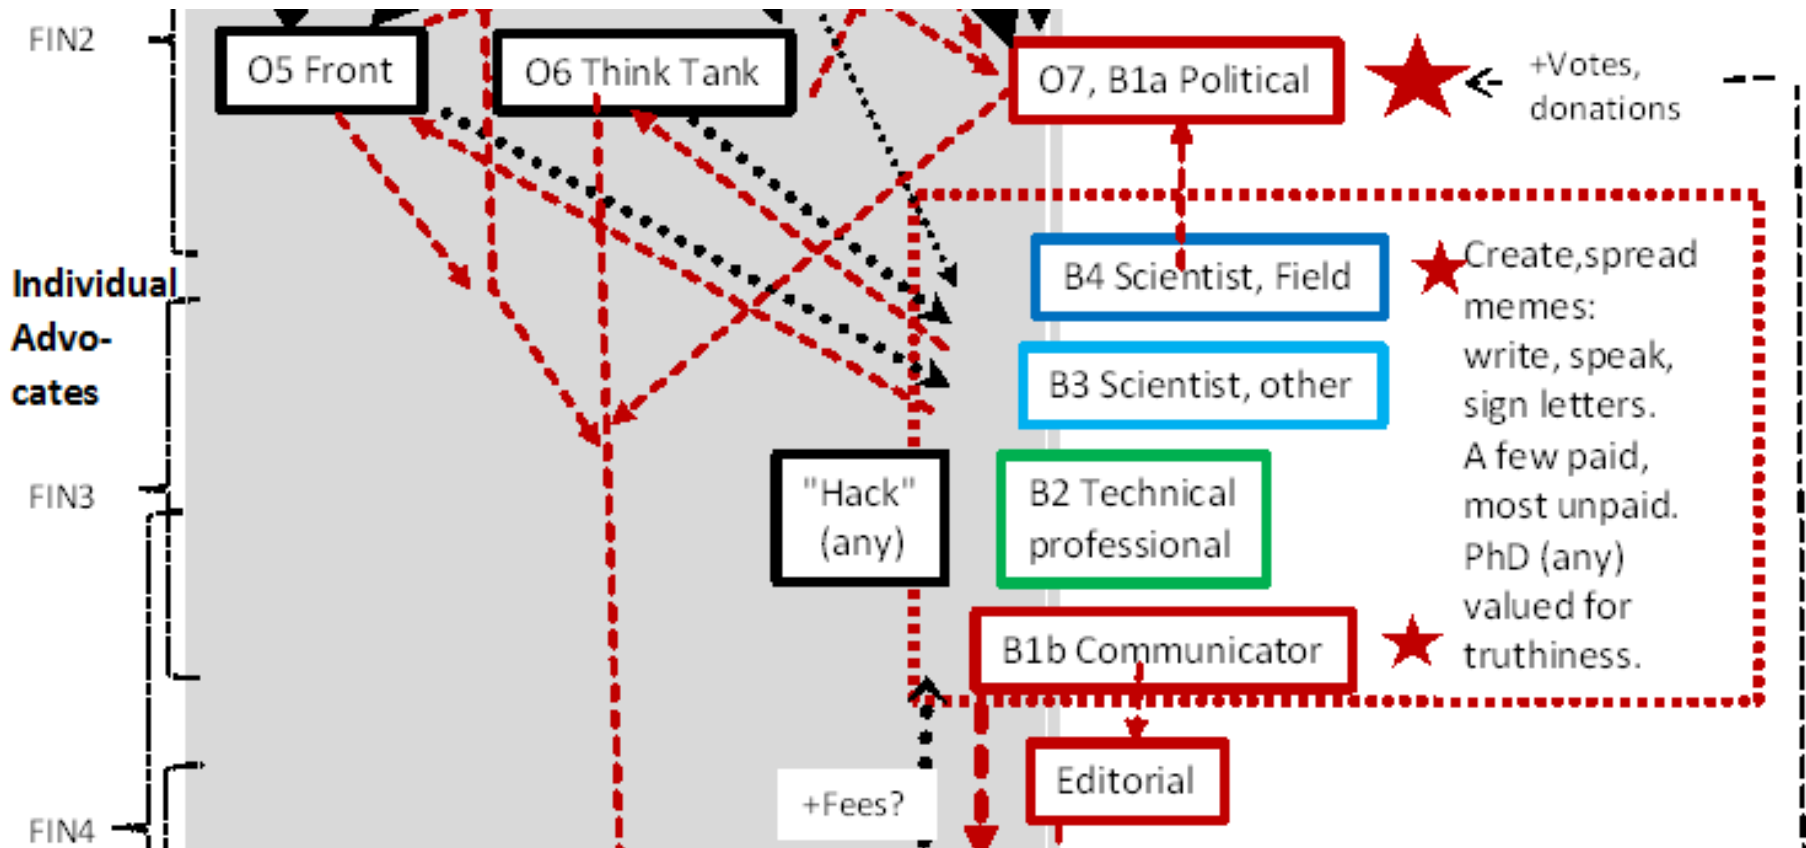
FIN2

O5 Front

O6 Think Tank

O7, B1a Political

+Votes, donations

Individual Advocates

B4 Scientist, Field

Create,spread memes: write, speak, sign letters. A few paid, most unpaid. PhD (any) valued for truthiness.

B3 Scientist, other

FIN3

"Hack" (any)

B2 Technical professional

B1b Communicator

+Fees?

Editorial

FIN4